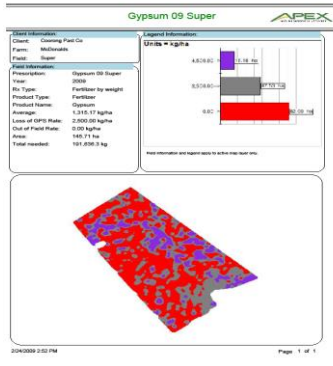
Gypsum 09 Super

APEX

Client Information:
Client: Cooring Fast Co
Farm: McDonalds
Field: Super

Legend Information:
Units = kg/ha

Field Information:
Prescription: Gypsum 09 Super
Year: 2009
Rx Type: Fertilizer by weight
Product Type: Fertilizer
Product Name: Gypsum
Average: 1,315.17 kg/ha
Loss of GPS Rate: 2,500.00 kg/ha
Out of Field Rate: 0.00 kg/ha
Area: 145.71 ha
Total needed: 191,636.3 kg

4,828.60 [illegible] ha
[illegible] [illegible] ha
0.00 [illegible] ha

Field information and legend apply to active map layer only.

2/24/2009 2:52 PM

Page 1 of 1